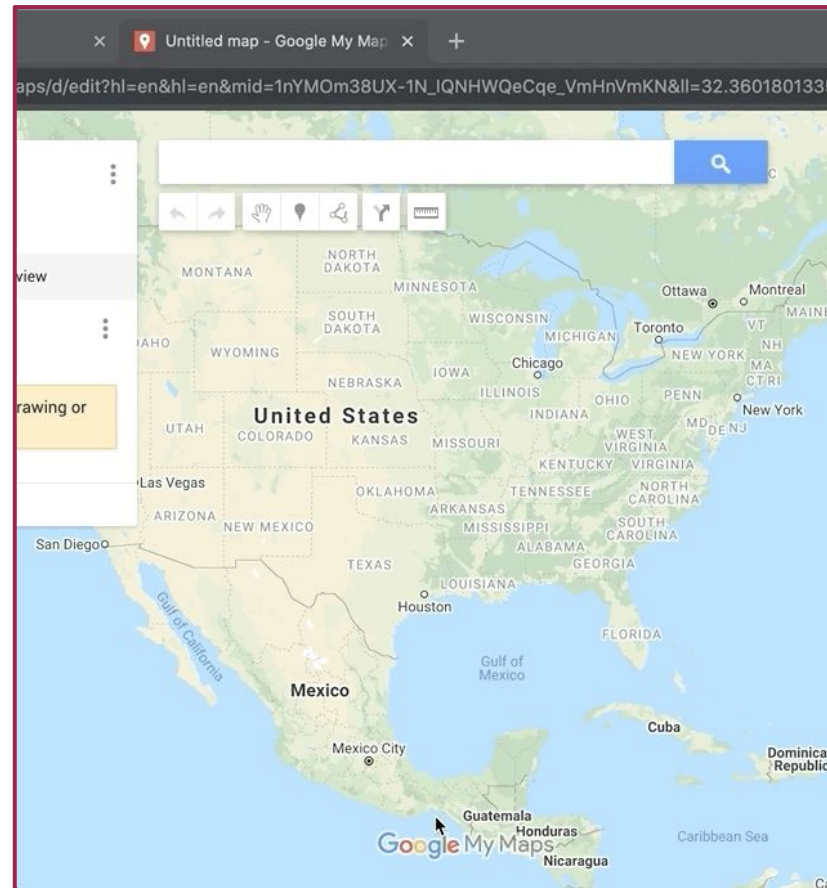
Untitled map - Google My Map ×
+
aps/d/edit?hl=en&hl=en&mid=1nYMOm38UX-1N_IQNHWQeCqe_VmHnVmKN&ll=32.360180133

view

AHO

rawing or

NORTH DAKOTA
MONTANA
MINNESOTA
SOUTH DAKOTA
WISCONSIN
WYOMING
MICHIGAN
Ottawa
Montreal
MAINE
VT
Toronto
NH
NEW YORK
MA
CT RI
Chicago
IOWA
NEBRASKA
ILLINOIS
OHIO
PENN
New York
United States
UTAH
COLORADO
KANSAS
MISSOURI
INDIANA
MD
DE
NJ
WEST VIRGINIA
VIRGINIA
KENTUCKY
Las Vegas
OKLAHOMA
TENNESSEE
NORTH CAROLINA
ARIZONA
ARKANSAS
NEW MEXICO
MISSISSIPPI
SOUTH CAROLINA
San Diego
ALABAMA
GEORGIA
TEXAS
LOUISIANA
Houston
Gulf of California
FLORIDA
Gulf of Mexico
Mexico
Cuba
Mexico City
Dominican Republic
Guatemala
Honduras
Google My Maps
Caribbean Sea
Nicaragua